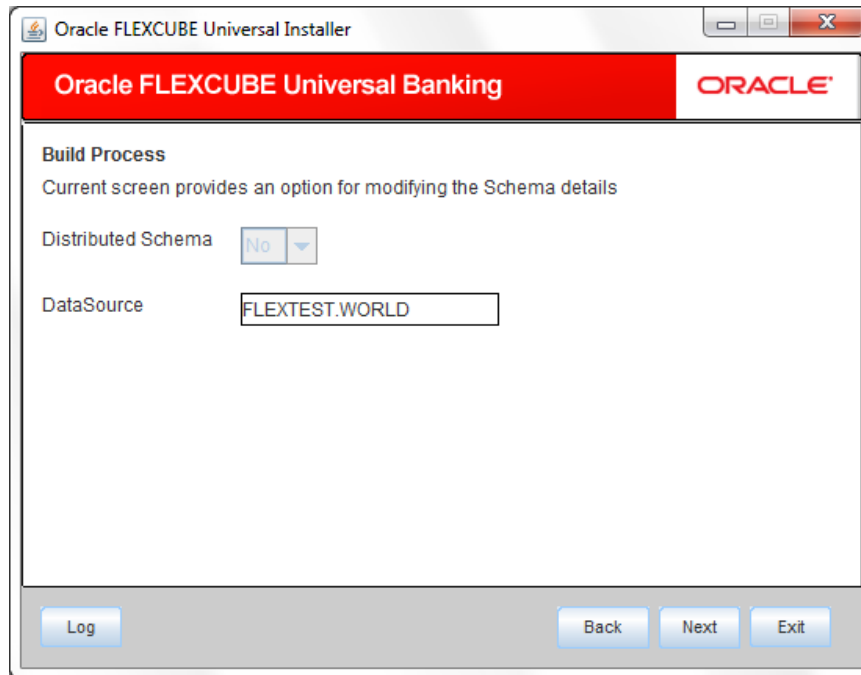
Oracle FLEXCUBE Universal Installer

Oracle FLEXCUBE Universal Banking

ORACLE

Build Process

Current screen provides an option for modifying the Schema details

Distributed Schema No

DataSource FLEXTEST.WORLD

Log

Back

Next

Exit